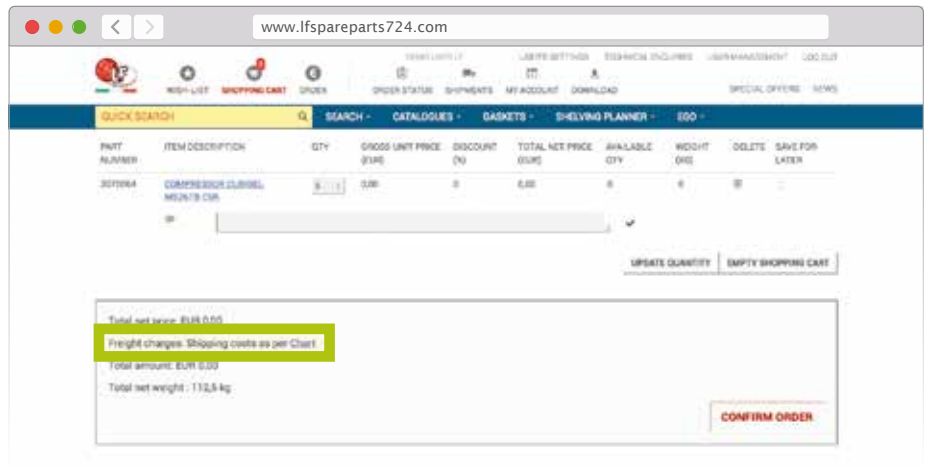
www.lfspareparts724.com

WISH LIST SHOPPING CART ORDER ORDER STATUS SHIPMENTS MY ACCOUNT DOWNLOAD

USER SETTINGS TECHNICAL ENQUIRIES USER MANAGEMENT LOG OUT

SPECIAL OFFERS NEWS

QUICK SEARCH SEARCH CATALOGUES GASKETS SHELVING PLANNER EGO

| PART NUMBER | ITEM DESCRIPTION | QTY | GROSS UNIT PRICE (EUR) | DISCOUNT (%) | TOTAL NET PRICE (EUR) | AVAILABLE QTY | WEIGHT (KG) | DELETE | SAVE FOR LATER |
|---|---|---|---|---|---|---|---|---|---|
| 3070064 | COMPRESSOR CLINGEL M82478 CSR | 6 | 0,00 | 0 | 0,00 | 6 | 6 | | |

UPDATE QUANTITY EMPTY SHOPPING CART

Total net price: EUR 0,00

Freight charges: Shipping costs as per Chart

Total amount: EUR 0,00

Total net weight : 112,6 kg

CONFIRM ORDER